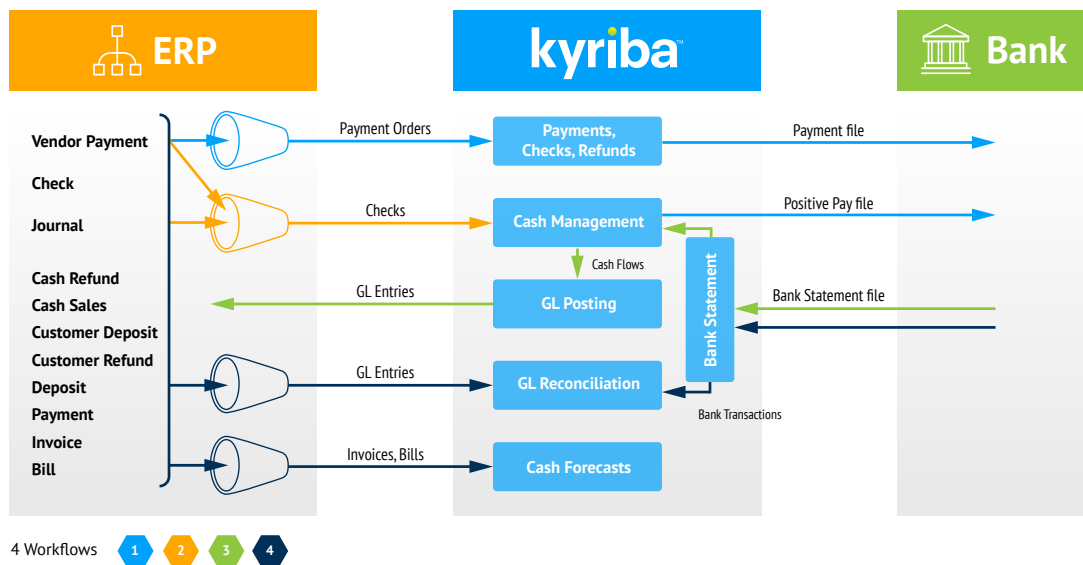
ERP

kyriba™

Bank

Vendor Payment
Check
Journal
Cash Refund
Cash Sales
Customer Deposit
Customer Refund
Deposit
Payment
Invoice
Bill

Payment Orders

Payments, Checks, Refunds

Payment file

Checks

Cash Management

Positive Pay file

Cash Flows

GL Entries

GL Posting

Bank Statement

Bank Statement file

GL Entries

GL Reconciliation

Bank Transactions

Invoices, Bills

Cash Forecasts

4 Workflows 1 2 3 4